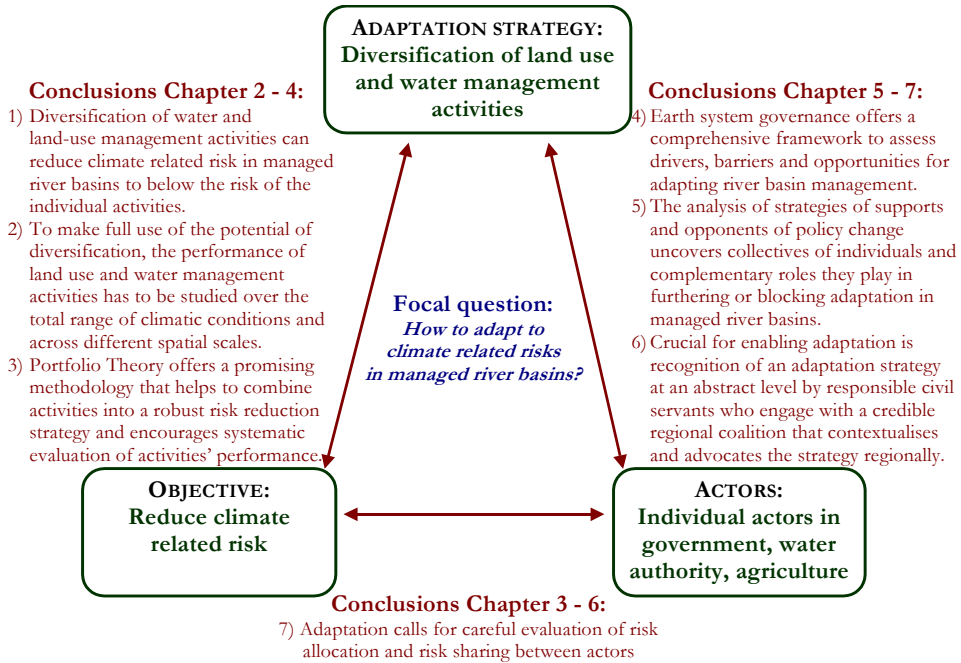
ADAPTATION STRATEGY:
Diversification of land use and water management activities

Conclusions Chapter 2 - 4:
1) Diversification of water and land-use management activities can reduce climate related risk in managed river basins to below the risk of the individual activities.
2) To make full use of the potential of diversification, the performance of land use and water management activities has to be studied over the total range of climatic conditions and across different spatial scales.
3) Portfolio Theory offers a promising methodology that helps to combine activities into a robust risk reduction strategy and encourages systematic evaluation of activities' performance.

Conclusions Chapter 5 - 7:
4) Earth system governance offers a comprehensive framework to assess drivers, barriers and opportunities for adapting river basin management.
5) The analysis of strategies of supports and opponents of policy change uncovers collectives of individuals and complementary roles they play in furthering or blocking adaptation in managed river basins.
6) Crucial for enabling adaptation is recognition of an adaptation strategy at an abstract level by responsible civil servants who engage with a credible regional coalition that contextualises and advocates the strategy regionally.

Focal question:
How to adapt to climate related risks in managed river basins?

OBJECTIVE:
Reduce climate related risk

ACTORS:
Individual actors in government, water authority, agriculture

Conclusions Chapter 3 - 6:
7) Adaptation calls for careful evaluation of risk allocation and risk sharing between actors